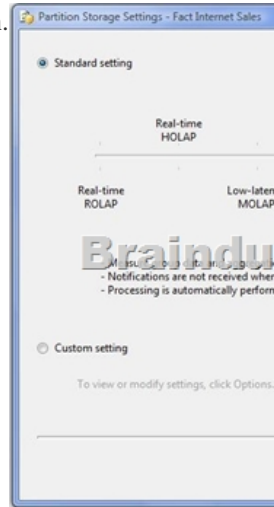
Partition Storage Settings - Fact Internet Sales

Standard setting

Real-time
HOLAP

Real-time
ROLAP

Low-laten
MOLAP

Braindu

- Notifications are not received wher
- Processing is automatically perform

Custom setting

To view or modify settings, click Options.